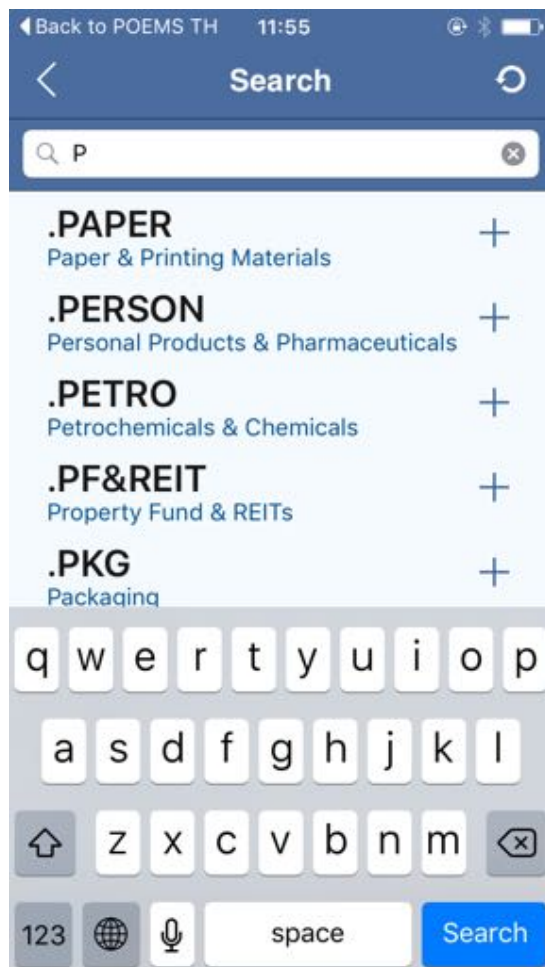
◀Back to POEMS TH 11:55

Search

P

.PAPER
Paper & Printing Materials

.PERSON
Personal Products & Pharmaceuticals

.PETRO
Petrochemicals & Chemicals

.PF&REIT
Property Fund & REITs

.PKG
Packaging

q w e r t y u i o p
a s d f g h j k l
z x c v b n m
123 space Search